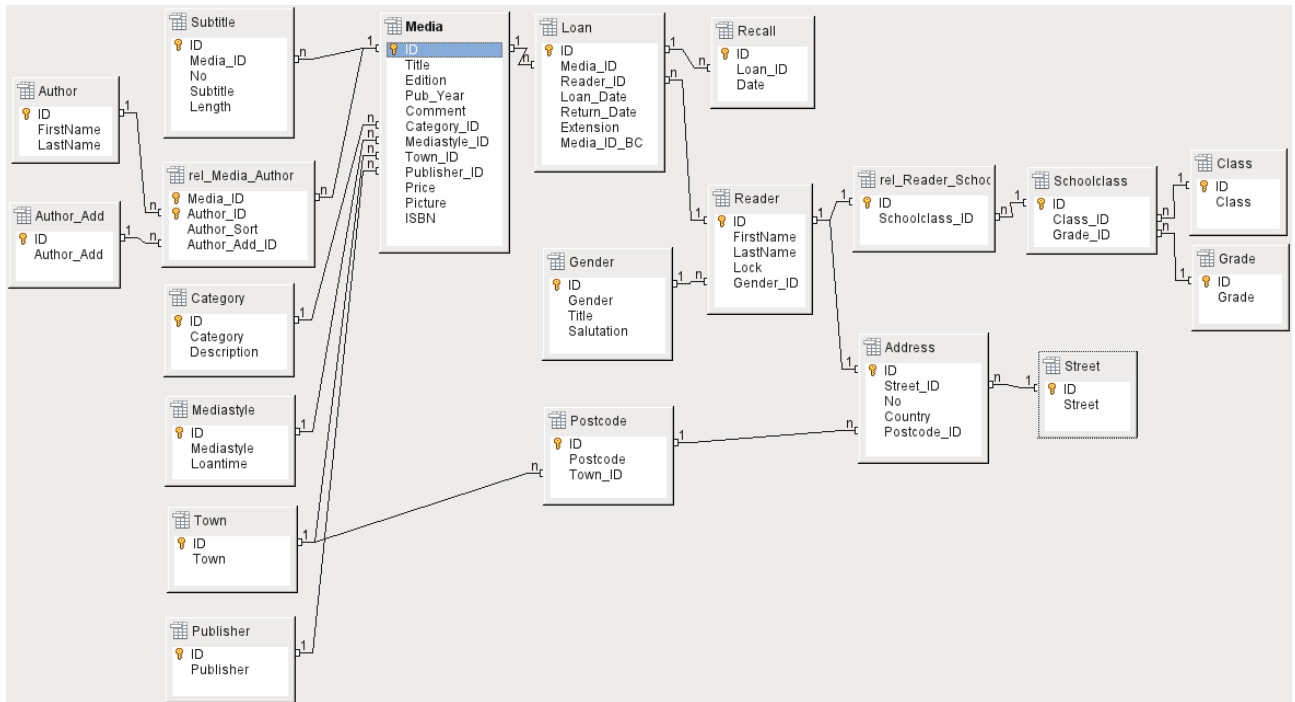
Subtitle
ID
Media_ID
No
Subtitle
Length

Media
ID
Title
Edition
Pub_Year
Comment
Category_ID
Mediastyle_ID
Town_ID
Publisher_ID
Price
Picture
ISBN

Loan
ID
Media_ID
Reader_ID
Loan_Date
Return_Date
Extension
Media_ID_BC

Recall
ID
Loan_ID
Date

Author
ID
FirstName
LastName

rel_Media_Author
Media_ID
Author_ID
Author_Sort
Author_Add_ID

Author_Add
ID
Author_Add

Reader
ID
FirstName
LastName
Lock
Gender_ID

rel_Reader_Schoo
ID
Schoolclass_ID

Schoolclass
ID
Class_ID
Grade_ID

Class
ID
Class

Grade
ID
Grade

Gender
ID
Gender
Title
Salutation

Category
ID
Category
Description

Mediastyle
ID
Mediastyle
Loantime

Address
ID
Street_ID
No
Country
Postcode_ID

Street
ID
Street

Postcode
ID
Postcode
Town_ID

Town
ID
Town

Publisher
ID
Publisher

1 n 1 n 1 n 1 n 1 n 1 n 1 n 1 n 1 n 1 n 1 n 1 n 1 n 1 n 1 n 1 n 1 n 1 n